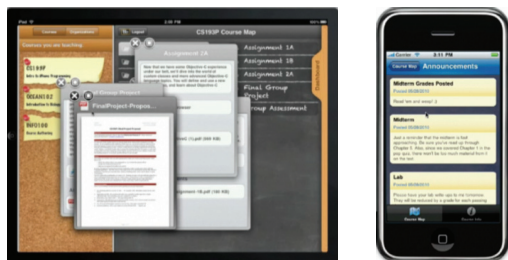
iPad
2:56 PM
Courses
Organizations
CS193P Course Map
Courses you are teaching
CS193P
Intro to iPhone Programming
DES491.02
Introduction to Design
SCI 101
Assignment 2A
Assignment 1A
Assignment 1B
Assignment 2A
Final Group Project
Group Assessment
Final Project Propo...
Group Project
Carrier
3:11 PM
Course Map
Announcements
Midterm Grades Posted
Posted 05/08/2011
Read 'em and weep! ;)
Midterm
Posted 05/06/2011
Lab
Posted 05/04/2011
Course Map
Course Info